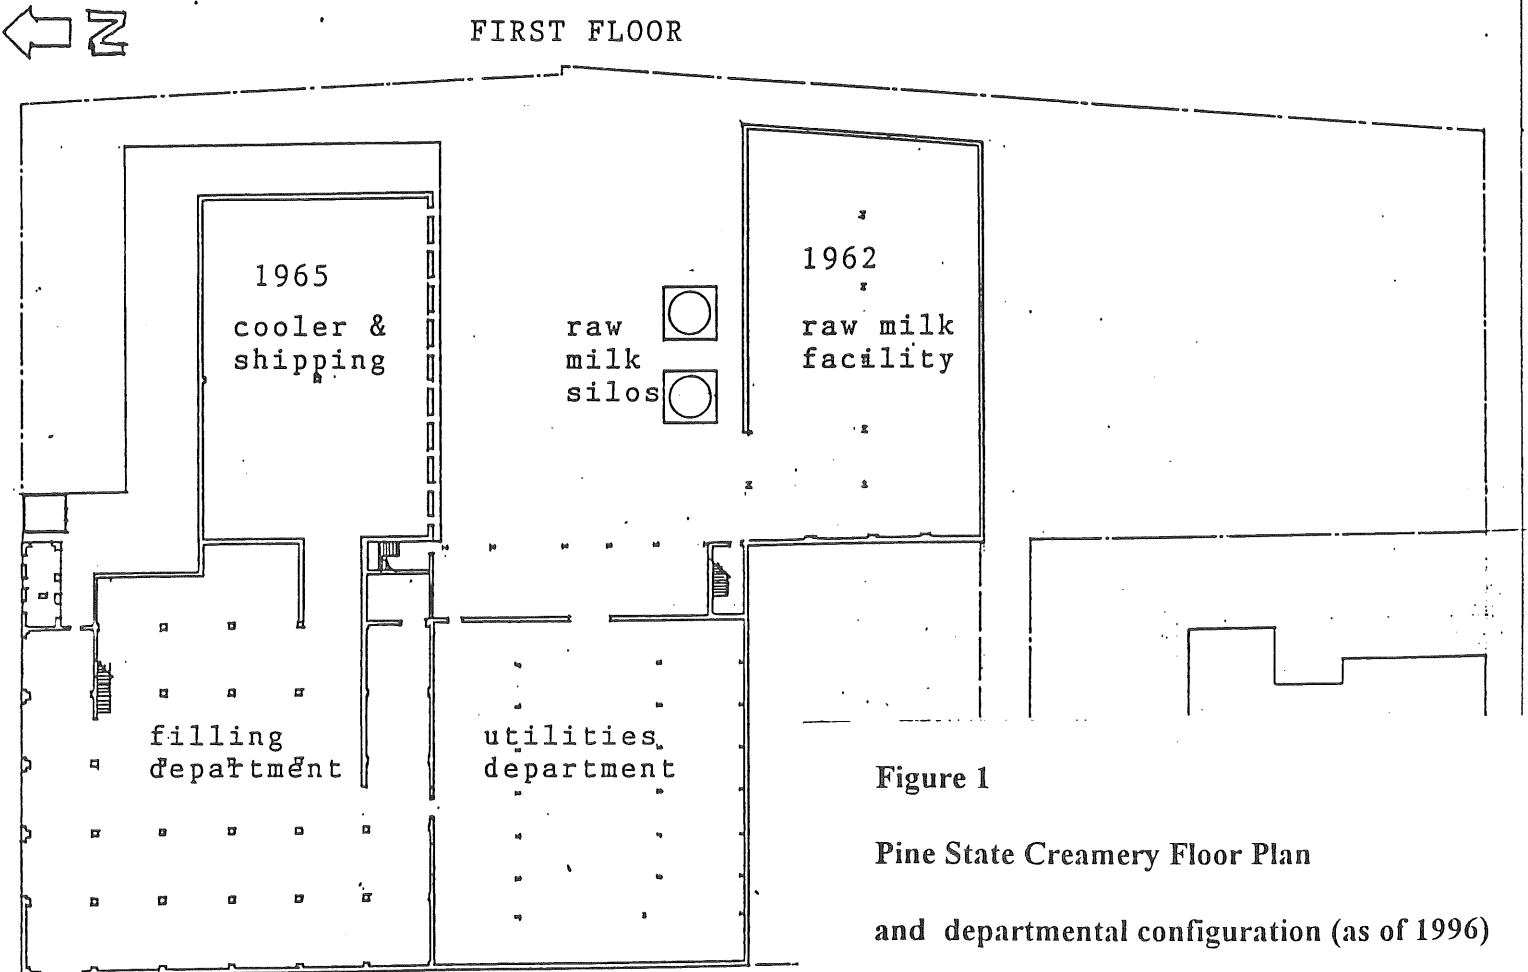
N

FIRST FLOOR

1965
cooler & shipping

raw milk silos

1962
raw milk facility

filling department

utilities department

Figure 1

Pine State Creamery Floor Plan

and departmental configuration (as of 1996)